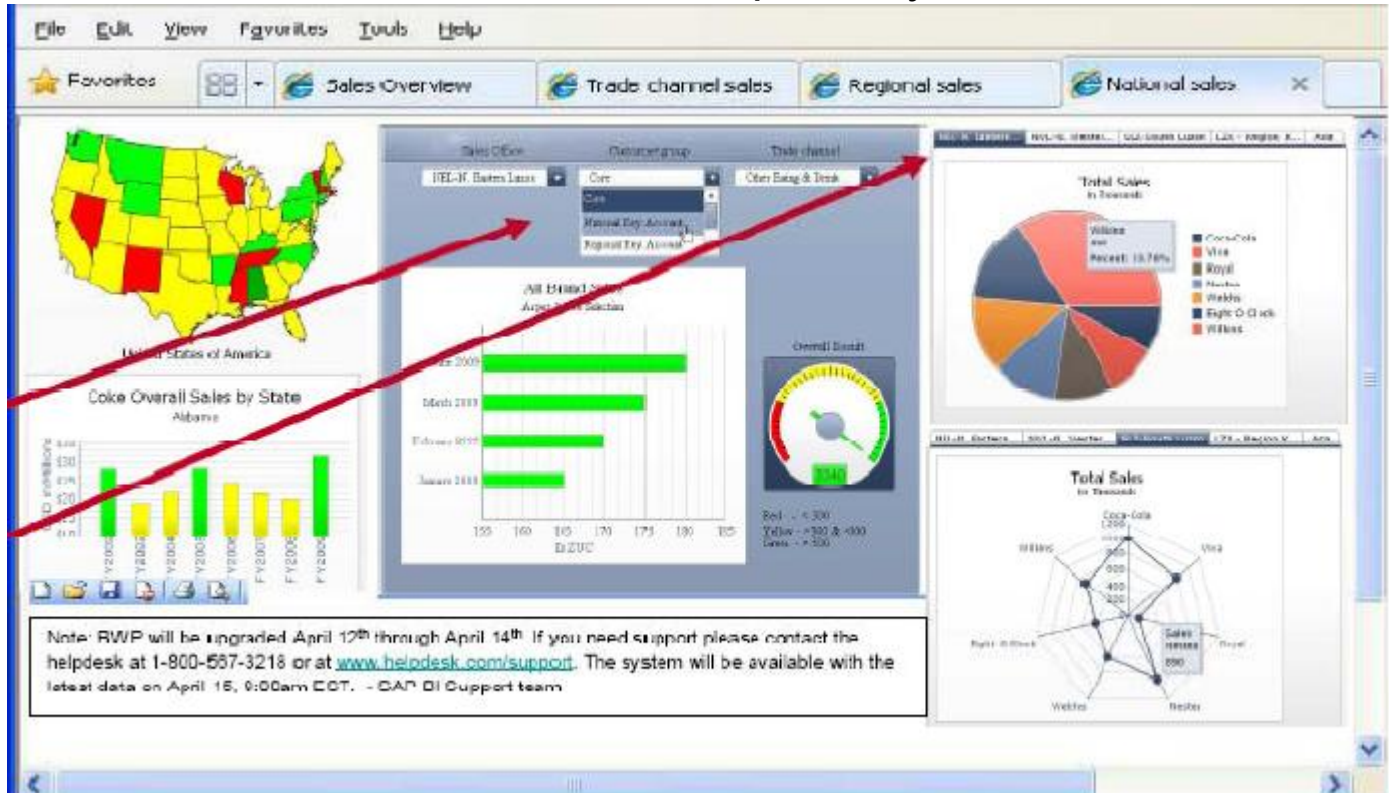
File Edit View Favorites Tools Help

Favorites | Sales Overview | Trade channel sales | Regional sales | National sales

United States of America

Coke Overall Sales by State
Alabama

Sales Office | Customer group | Trade channel
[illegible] | Core | Other Eating & Drink
Core
National Key Account
Regional Key Account

All Brand Sales
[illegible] Selection

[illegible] 2009
March 2009
February 2009
January 2009

155 160 165 170 175 180 185
EQUC

Overall Result

Red - < 300
Yellow - > 300 & < 800
Green - > 800

Total Sales
in Thousands

Wilkins
Percent: 13.76%

Coca-Cola
Vica
Royal
Nestea
Welchs
Eight O Clock
Wilkins

Total Sales
in Thousands

Coca-Cola
Vica
Royal
Nestea
Welchs
Eight O Clock
Wilkins

Note: BWP will be upgraded April 12th through April 14th. If you need support please contact the helpdesk at 1-800-567-3218 or at www.helpdesk.com/support. The system will be available with the latest data on April 15, 9:00am EST. - SAP BI Support team